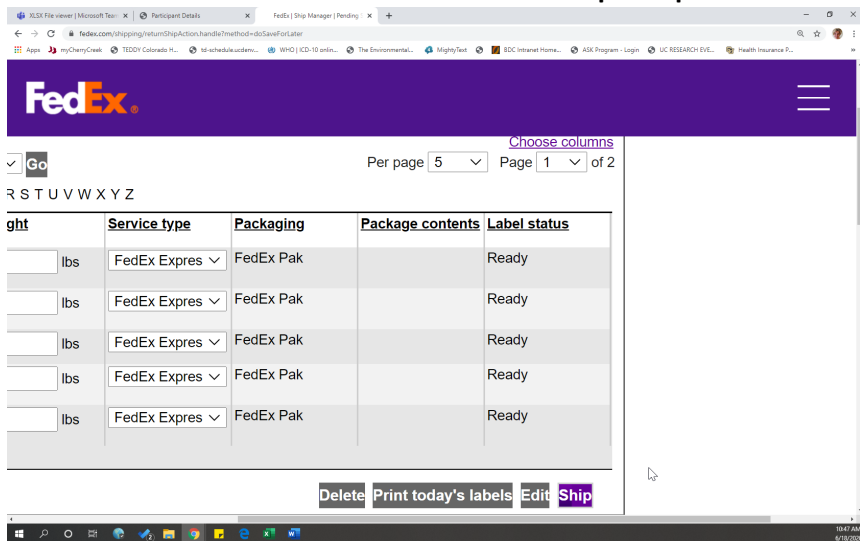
XLSX File viewer | Microsoft Team × Participant Details × FedEx | Ship Manager | Pending × +

fedex.com/shipping/returnShipAction.handle?method=doSaveForLater

Apps myCherryCreek TEDDY Colorado H... td-schedule.ucdenv... WHO | ICD-10 onlin... The Environmental... MightyText BDC Intranet Home... ASK Program - Login UC RESEARCH EVE... Health Insurance P...

FedEx.

Choose columns

Go

Per page 5 Page 1 of 2

R S T U V W X Y Z

| ght | Service type | Packaging | Package contents | Label status |
|---|---|---|---|---|
| lbs | FedEx Expres | FedEx Pak | | Ready |
| lbs | FedEx Expres | FedEx Pak | | Ready |
| lbs | FedEx Expres | FedEx Pak | | Ready |
| lbs | FedEx Expres | FedEx Pak | | Ready |
| lbs | FedEx Expres | FedEx Pak | | Ready |

Delete Print today's labels Edit Ship

10:47 AM
6/18/202